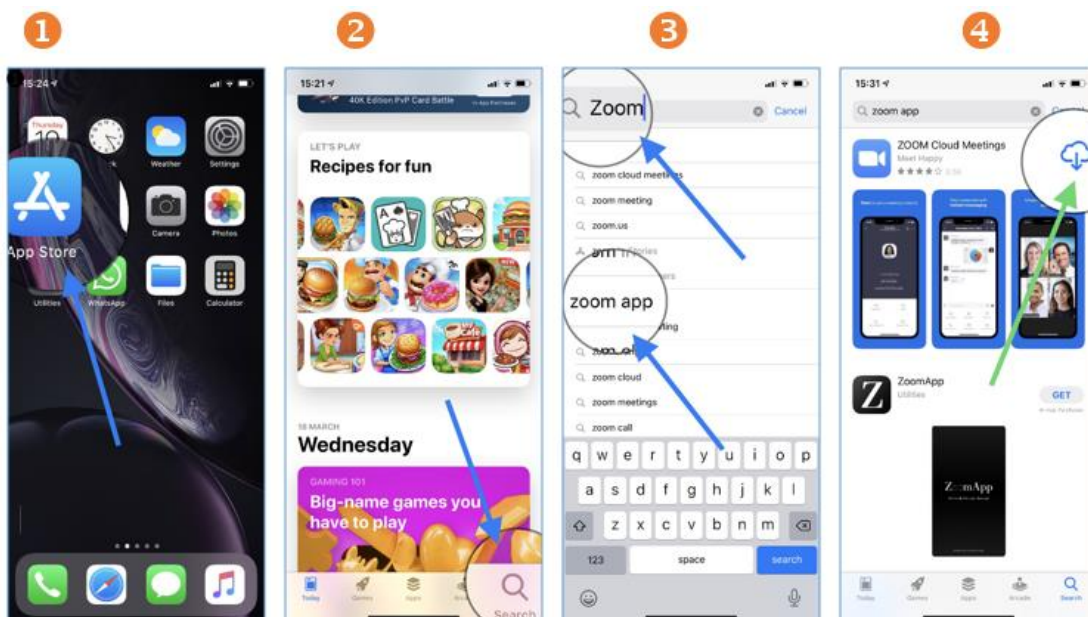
1

15:24

Thursday 19

Clock

Weather

Settings

App Store

Camera

Photos

Utilities

WhatsApp

Files

Calculator

2

15:21

40K Edition PvP Card Battle

LET'S PLAY

Recipes for fun

18 MARCH

Wednesday

GAMING 101

Big-name games you have to play

Today

Games

Apps

Arcade

Search

3

Zoom

Cancel

zoom cloud meetings

zoom meeting

zoom.us

zoom app

zoom cloud

zoom meetings

zoom call

q w e r t y u i o p

a s d f g h j k l

z x c v b n m

123

space

search

4

15:31

zoom app

ZOOM Cloud Meetings

Meet Happy

ZoomApp

Utilities

GET

ZoomApp

Today

Games

Apps

Arcade

Search